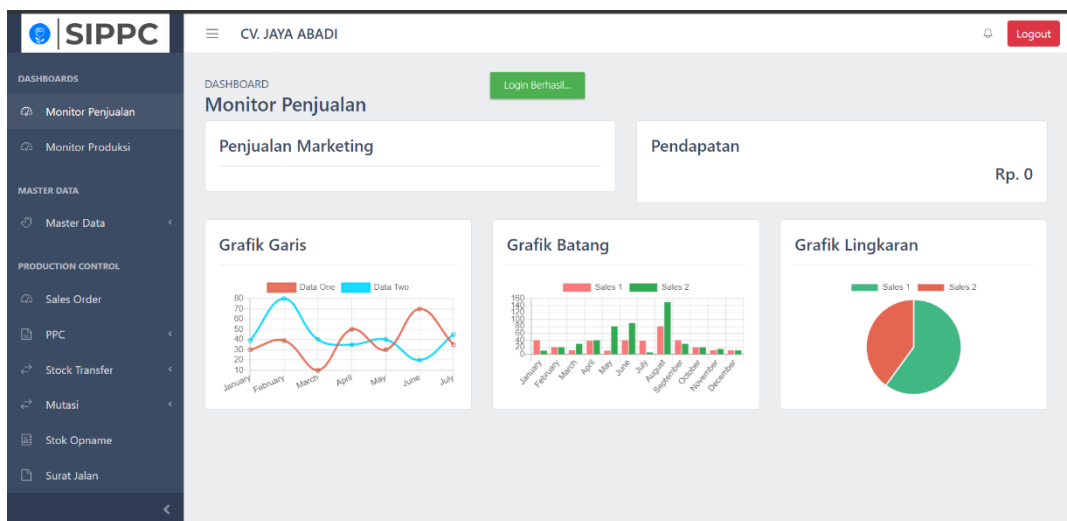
SIPPC

CV. JAYA ABADI

Logout

DASHBOARDS

Monitor Penjualan

Monitor Produksi

MASTER DATA

Master Data

PRODUCTION CONTROL

Sales Order

PPC

Stock Transfer

Mutasi

Stok Opname

Surat Jalan

DASHBOARD
Monitor Penjualan

Login Berhasil...

Penjualan Marketing

Pendapatan

Rp. 0

Grafik Garis

Data One Data Two

80 70 60 50 40 30 20 10

January February March April May June July

Grafik Batang

Sales 1 Sales 2

160 140 120 100 80 60 40 20 0

January February March April May June July August September October November December

Grafik Lingkaran

Sales 1 Sales 2